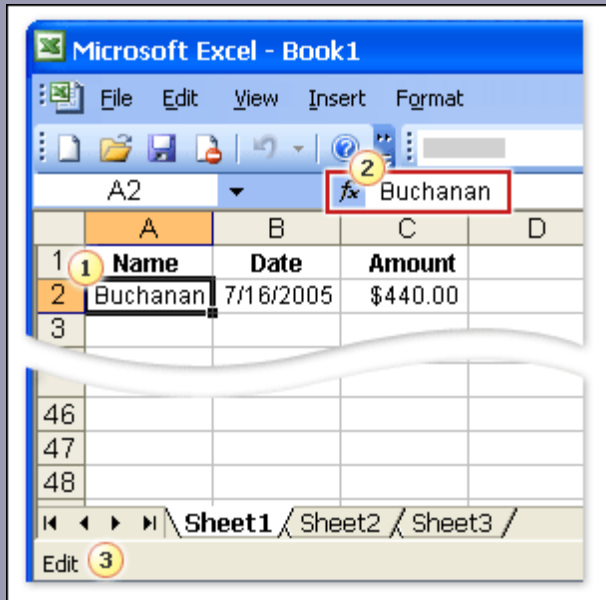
Microsoft Excel - Book1

File Edit View Insert Format

A2

2

$f_x$ Buchanan

| | A | B | C | D |
|---|---|---|---|---|
| 1 | 1 Name | Date | Amount | |
| 2 | Buchanan | 7/16/2005 | $440.00 | |
| 3 | | | | |
| 46 | | | | |
| 47 | | | | |
| 48 | | | | |

Sheet1 Sheet2 Sheet3

Edit 3